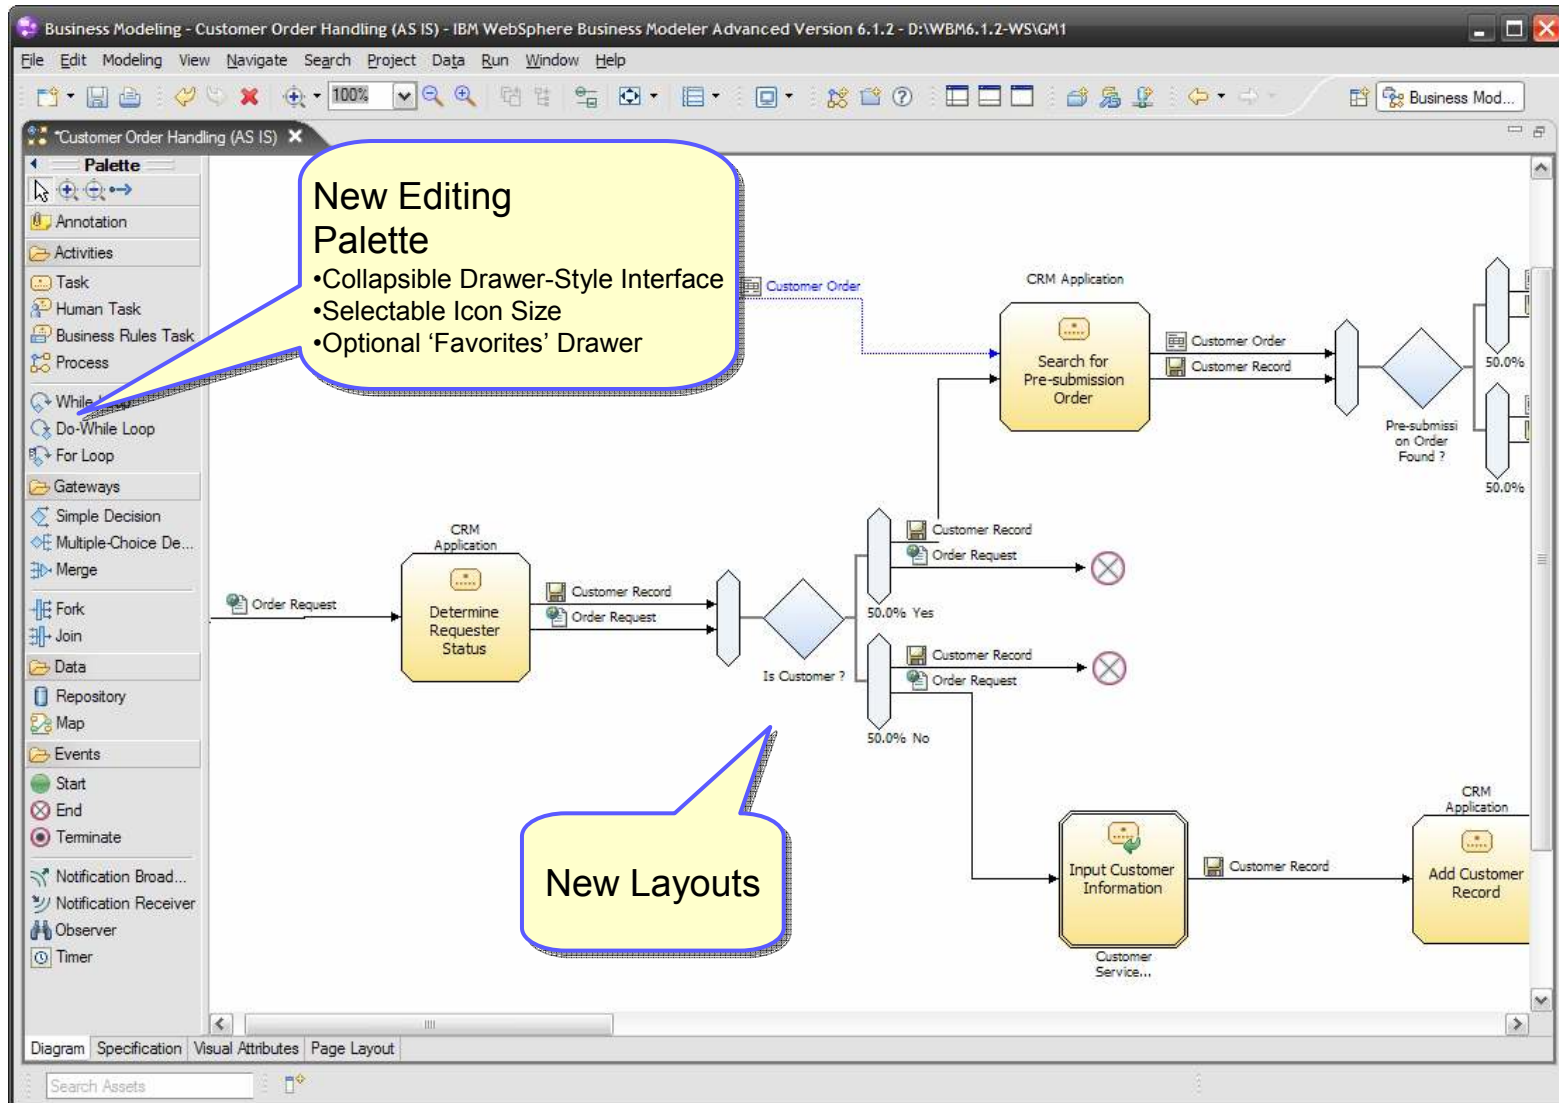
Business Modeling - Customer Order Handling (AS IS) - IBM WebSphere Business Modeler Advanced Version 6.1.2 - D:\WBM6.1.2-WS\GM1

File Edit Modeling View Navigate Search Project Data Run Window Help

100%

Business Mod...

*Customer Order Handling (AS IS)

Palette

Annotation
Activities
Task
Human Task
Business Rules Task
Process
While Loop
Do-While Loop
For Loop
Gateways
Simple Decision
Multiple-Choice De...
Merge
Fork
Join
Data
Repository
Map
Events
Start
End
Terminate
Notification Broad...
Notification Receiver
Observer
Timer

New Editing Palette
•Collapsible Drawer-Style Interface
•Selectable Icon Size
•Optional 'Favorites' Drawer

Customer Order

CRM Application

Search for Pre-submission Order

Customer Order
Customer Record

Pre-submission on Order Found ?

50.0%

50.0%

Customer Record
Order Request

CRM Application

Determine Requester Status

Order Request

Customer Record
Order Request

Is Customer ?

50.0% Yes

Customer Record
Order Request

50.0% No

New Layouts

Input Customer Information

Customer Service...

Customer Record

CRM Application

Add Customer Record

Diagram Specification Visual Attributes Page Layout

Search Assets